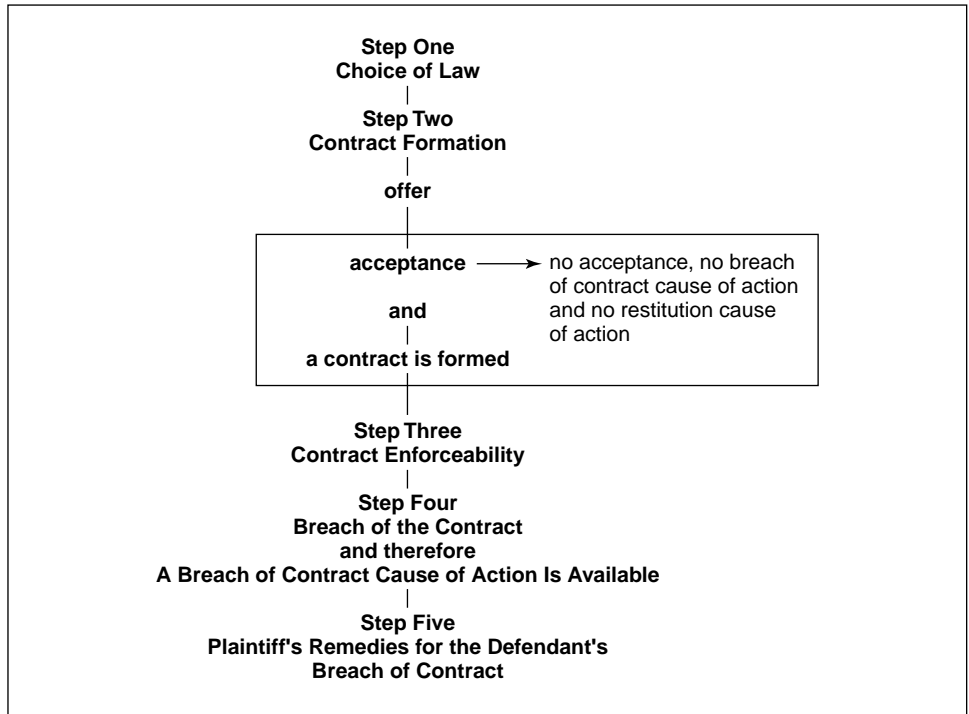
Step One
Choice of Law

Step Two
Contract Formation

offer

acceptance

no acceptance, no breach of contract cause of action and no restitution cause of action

and

a contract is formed

Step Three
Contract Enforceability

Step Four
Breach of the Contract
and therefore
A Breach of Contract Cause of Action Is Available

Step Five
Plaintiff's Remedies for the Defendant's Breach of Contract